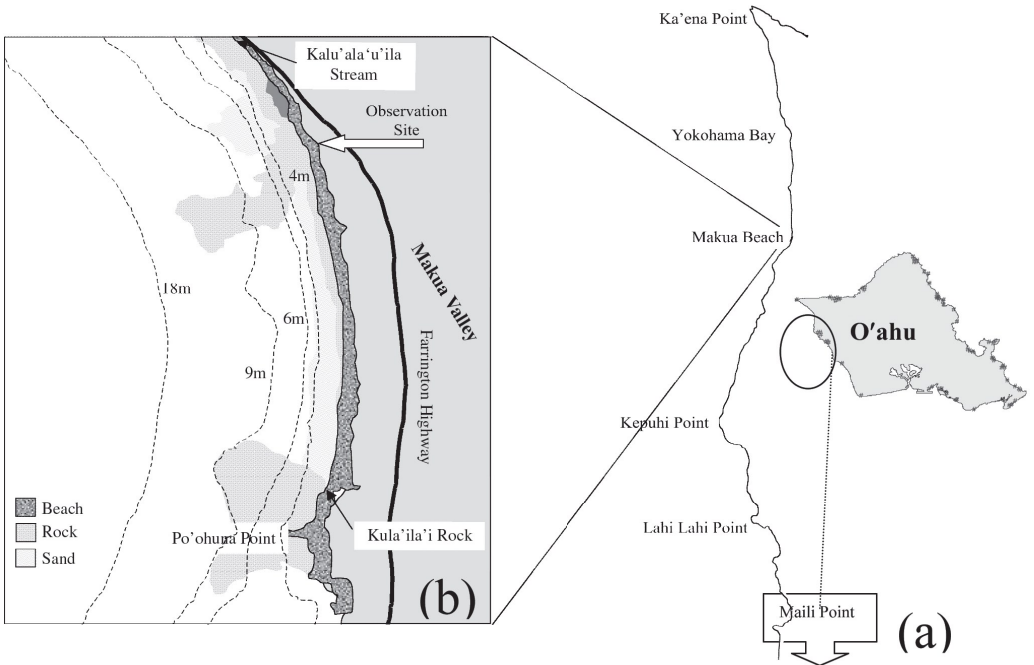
Kalu'ala'u'ila Stream

Observation Site

4m

Makua Valley

Farrington Highway

18m

6m

9m

Beach

Rock

Sand

Po'ohuna Point

Kula'ila'i Rock

(b)

Ka'ena Point

Yokohama Bay

Makua Beach

O'ahu

Kepuhi Point

Lahi Lahi Point

Maili Point

(a)